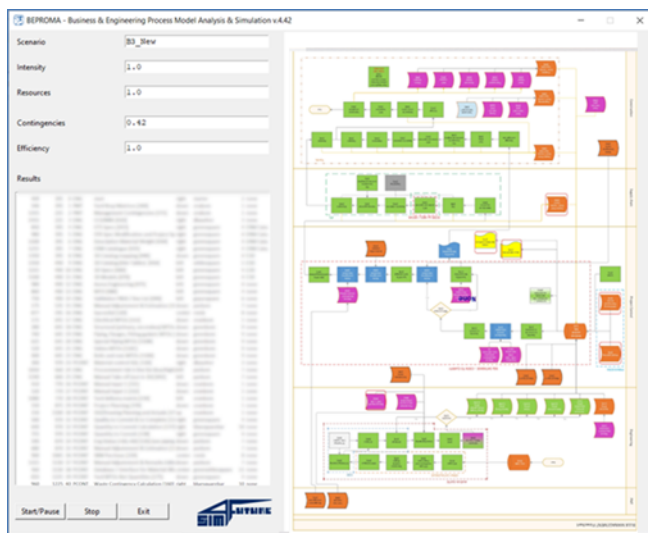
BEPROMA - Business & Engineering Process Model Analysis & Simulation v.4.42

Scenario
B3_Rev

Intensity
1.0

Resources
1.0

Contingencies
0.42

Efficiency
1.0

Results

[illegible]

Start/Pause
Stop
Exit

SIMFUTURE